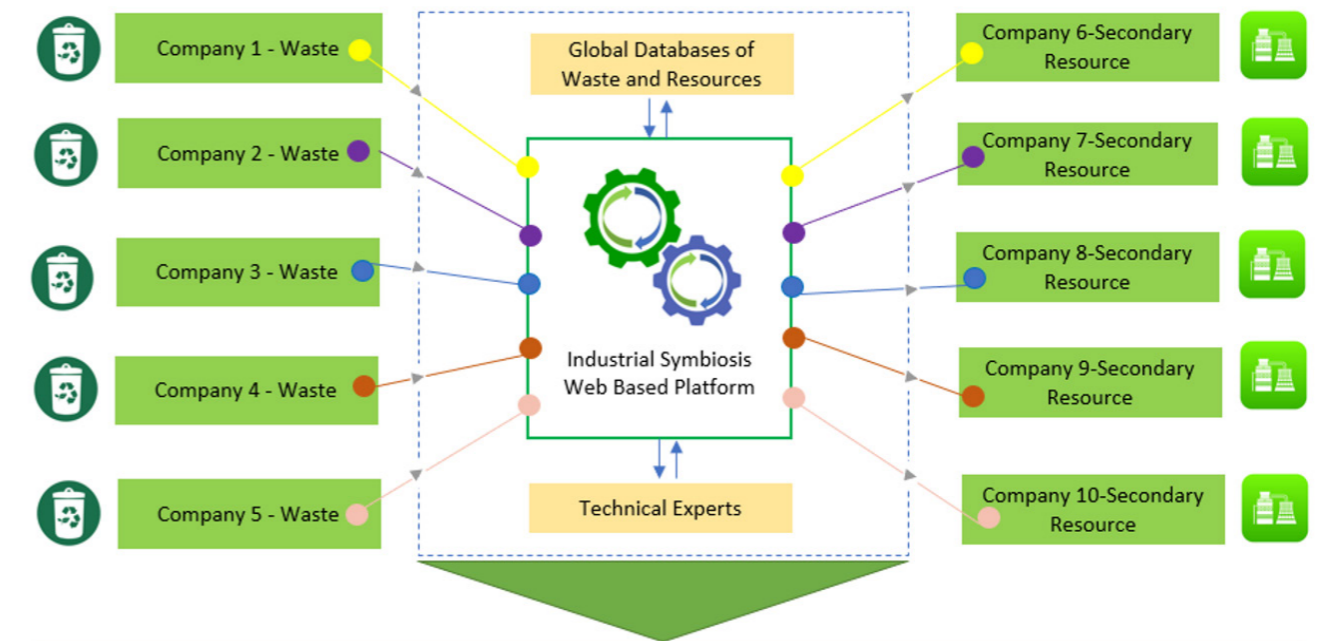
Company 1 - Waste

Company 2 - Waste

Company 3 - Waste

Company 4 - Waste

Company 5 - Waste

Global Databases of Waste and Resources

Industrial Symbiosis Web Based Platform

Technical Experts

Company 6-Secondary Resource

Company 7-Secondary Resource

Company 8-Secondary Resource

Company 9-Secondary Resource

Company 10-Secondary Resource